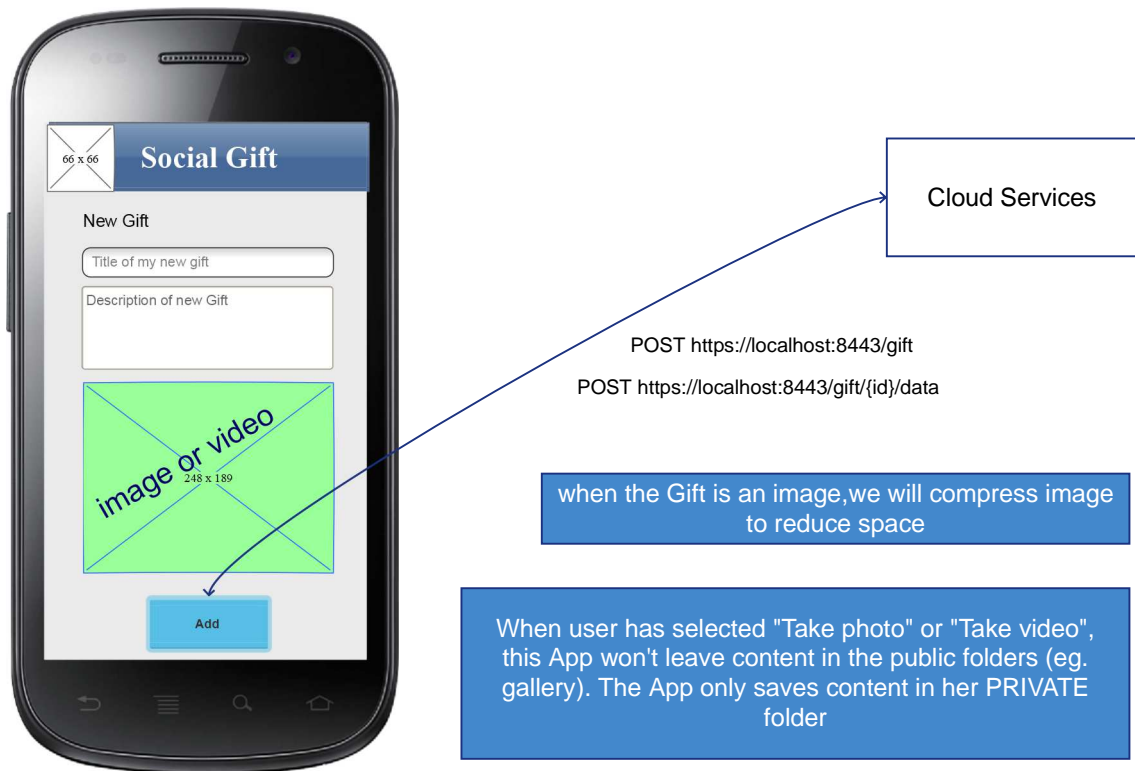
66 x 66

Social Gift

New Gift

Title of my new gift

Description of new Gift

image or video

248 x 189

Add

Cloud Services

POST https://localhost:8443/gift

POST https://localhost:8443/gift/{id}/data

when the Gift is an image,we will compress image to reduce space

When user has selected "Take photo" or "Take video", this App won't leave content in the public folders (eg. gallery). The App only saves content in her PRIVATE folder